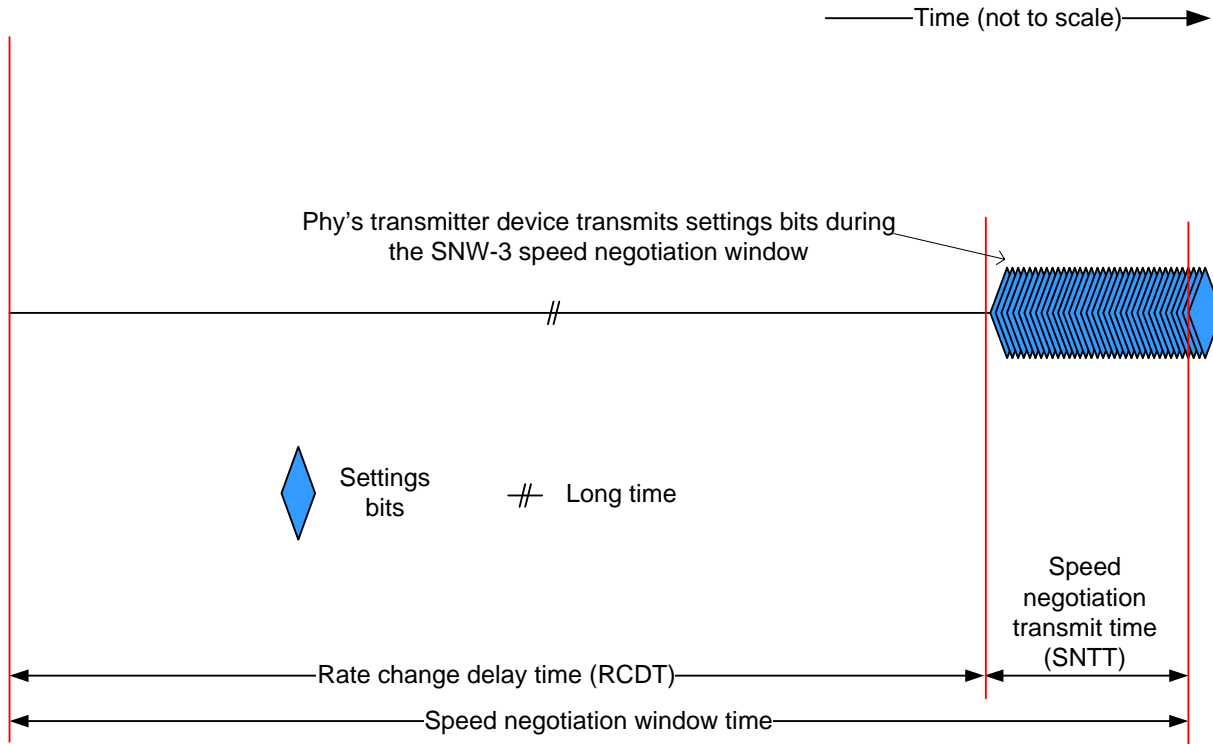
Time (not to scale)

Phy’s transmitter device transmits settings bits during the SNW-3 speed negotiation window

Settings bits

Long time

Speed negotiation transmit time (SNTT)

Rate change delay time (RCDT)

Speed negotiation window time